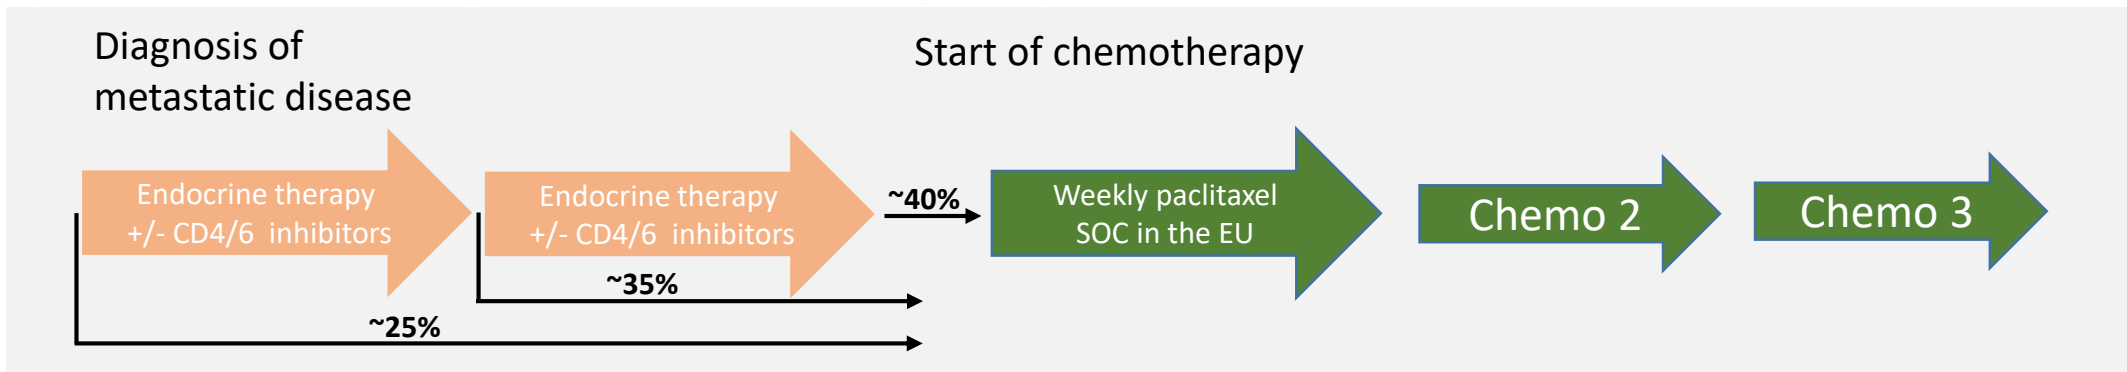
Diagnosis of metastatic disease

Start of chemotherapy

Endocrine therapy +/- CD4/6 inhibitors

Endocrine therapy +/- CD4/6 inhibitors

~40%

Weekly paclitaxel SOC in the EU

Chemo 2

Chemo 3

~35%

~25%